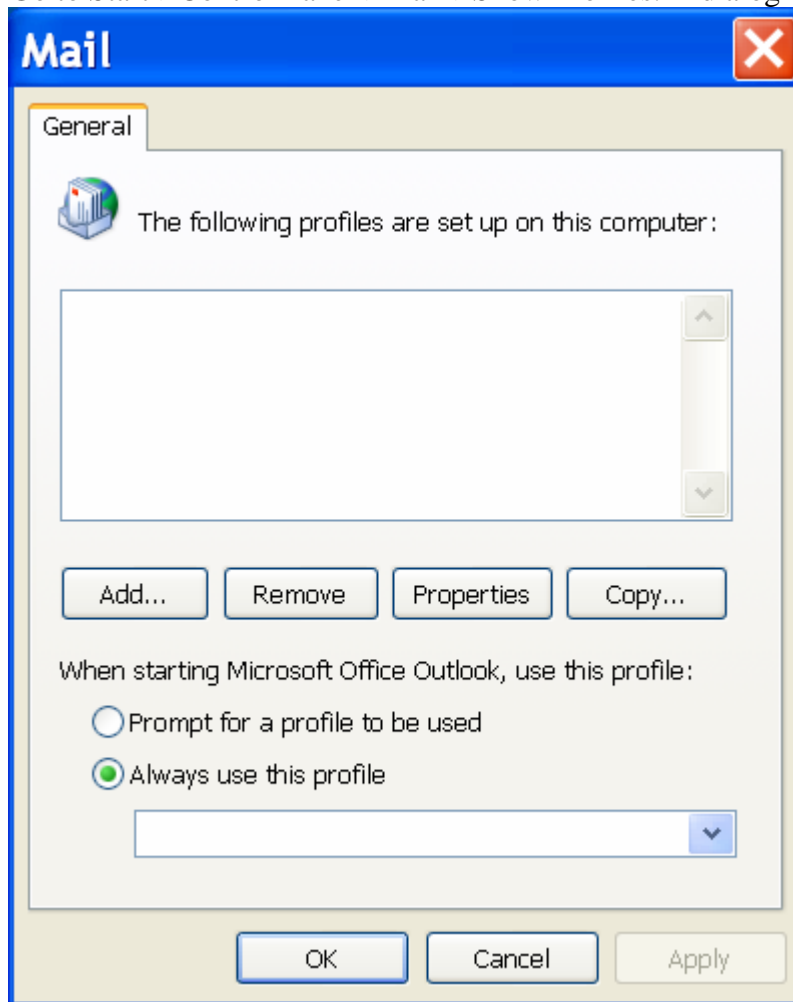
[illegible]

Mail

General

The following profiles are set up on this computer:

Add... Remove Properties Copy...

When starting Microsoft Office Outlook, use this profile:

Prompt for a profile to be used

Always use this profile

OK Cancel Apply